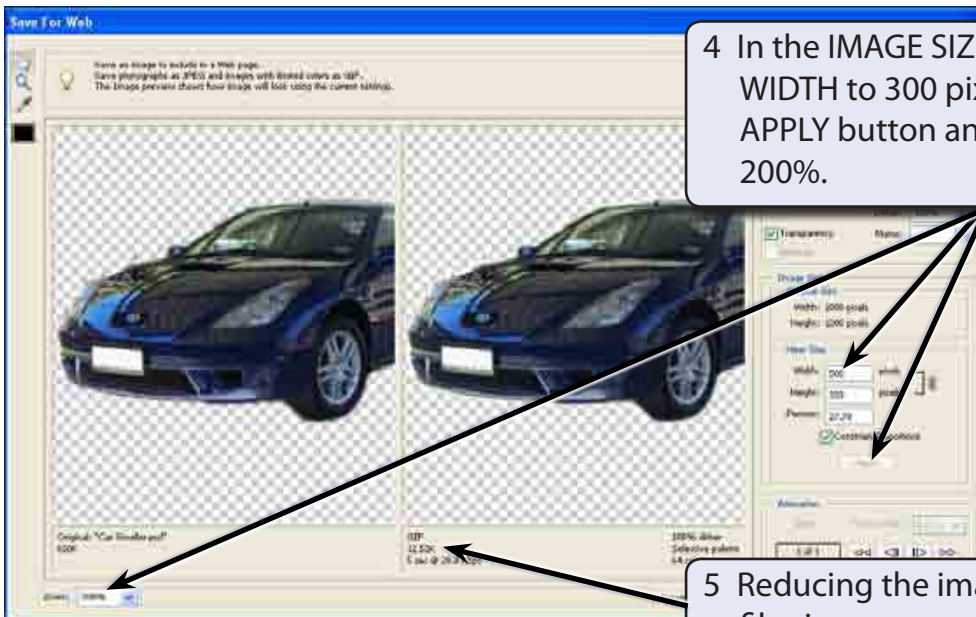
Save For Web

Save an image to include in a Web page.
Save photographs as JPEGS and images with limited colors as GIF.
The image previews shows how image will look using the current settings.

4 In the IMAGE SIZ
WIDTH to 300 pi
APPLY button an
200%.

Transparency
Matte:

Image Size
Original Size
Width: 1000 pixels
Height: 1000 pixels
New Size
Width: 300
Height: 333
Percent: 27.78
Constrain Proportions
Apply

Original: "Car Roadster.psd"
600K

GIF
32.52K
6 sec @ 28.8 Kbps

100% dither
Selective palette
64

Animation
1 of 1

5 Reducing the ima
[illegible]

Zoom: 100%